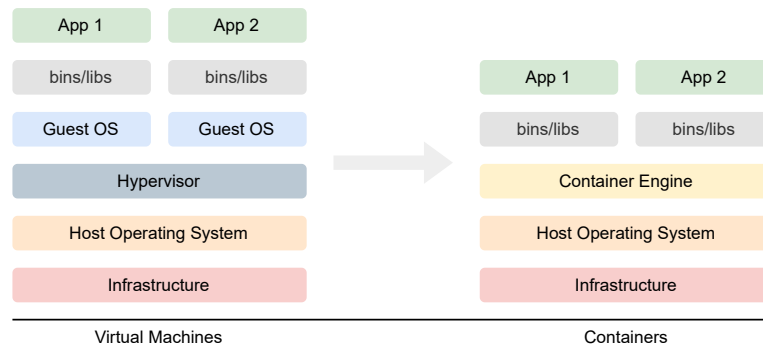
App 1
App 2
bins/libs
bins/libs
Guest OS
Guest OS
Hypervisor
Host Operating System
Infrastructure
Virtual Machines

App 1
App 2
bins/libs
bins/libs
Container Engine
Host Operating System
Infrastructure
Containers